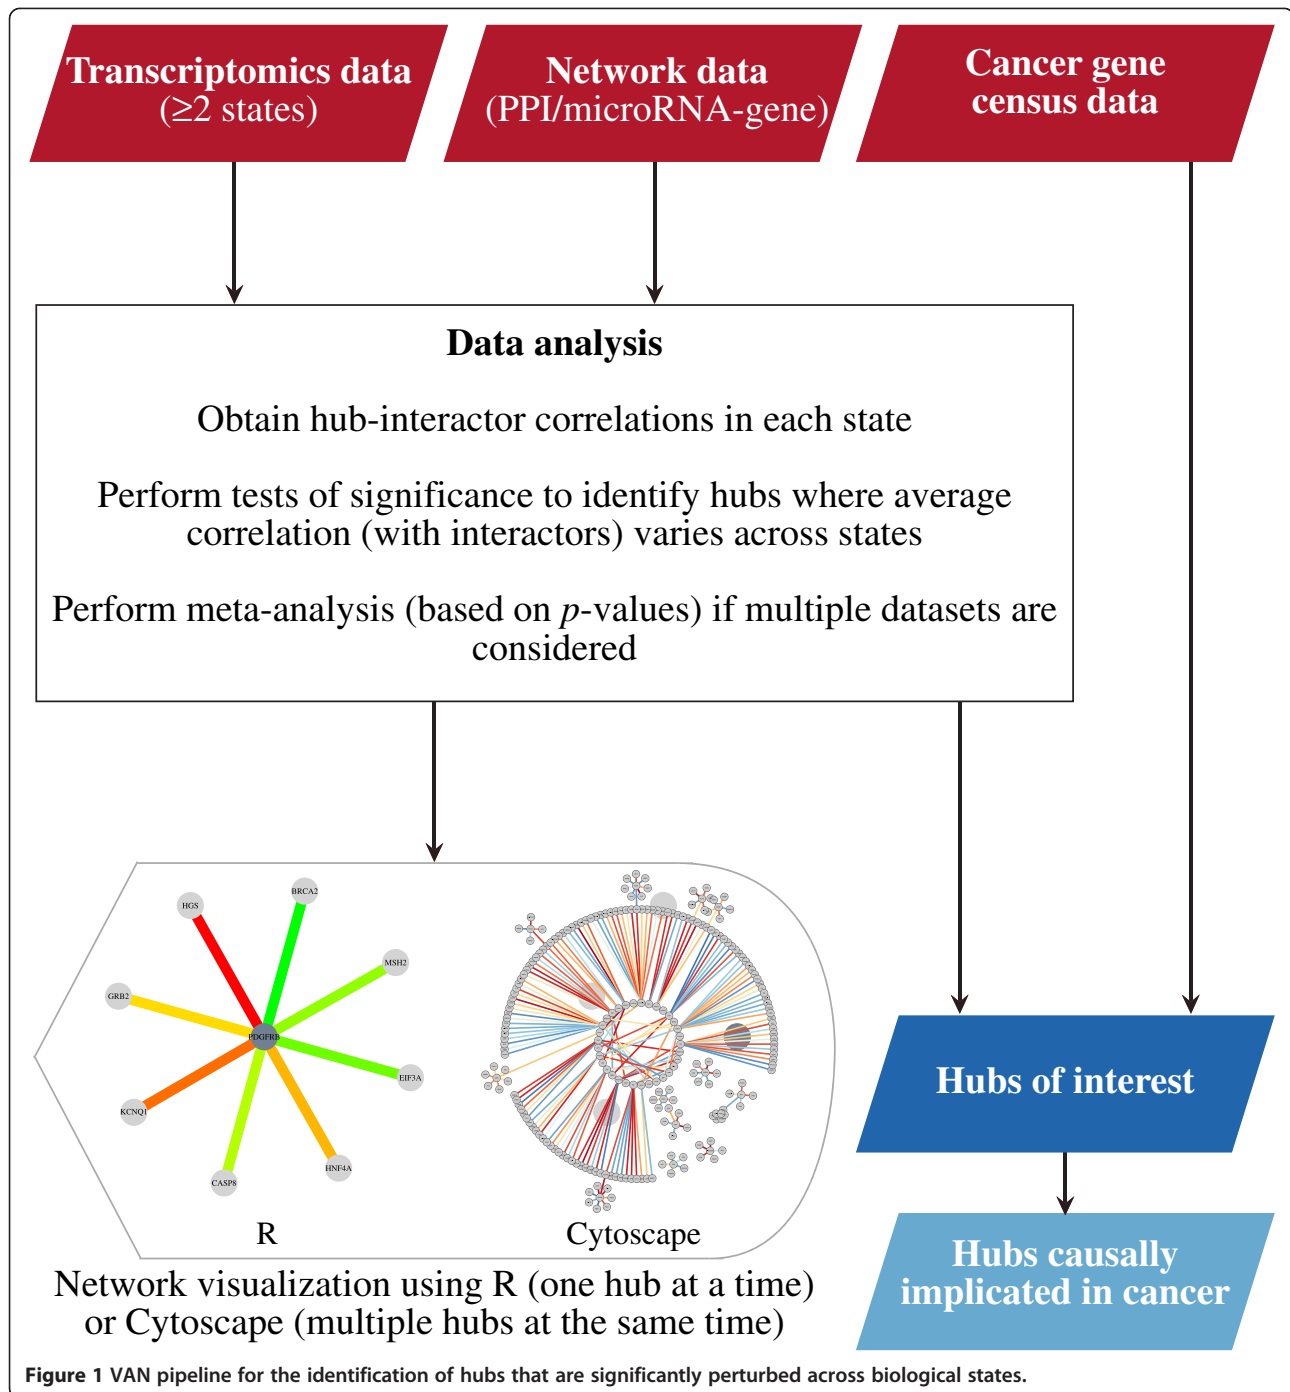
Transcriptomics data
(≥2 states)

Network data
(PPI/microRNA-gene)

Cancer gene
census data

Data analysis

Obtain hub-interactor correlations in each state

Perform tests of significance to identify hubs where average correlation (with interactors) varies across states

Perform meta-analysis (based on $p$-values) if multiple datasets are considered

HGS

BRCA2

MSH2

GRB2

PDGFRB

EIF3A

KCNQ1

HNF4A

CASP8

R

Cytoscape

Network visualization using R (one hub at a time) or Cytoscape (multiple hubs at the same time)

Hubs of interest

Hubs causally implicated in cancer

Figure 1 VAN pipeline for the identification of hubs that are significantly perturbed across biological states.